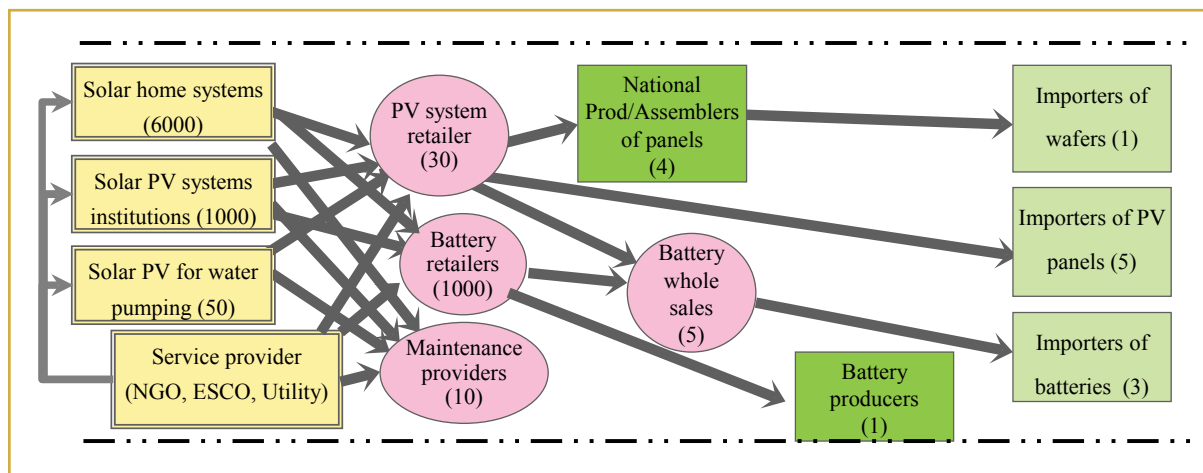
Solar home systems (6000)

Solar PV systems institutions (1000)

Solar PV for water pumping (50)

Service provider (NGO, ESCO, Utility)

PV system retailer (30)

Battery retailers (1000)

Maintenance providers (10)

National Prod/Assemblers of panels (4)

Battery whole sales (5)

Battery producers (1)

Importers of wafers (1)

Importers of PV panels (5)

Importers of batteries (3)